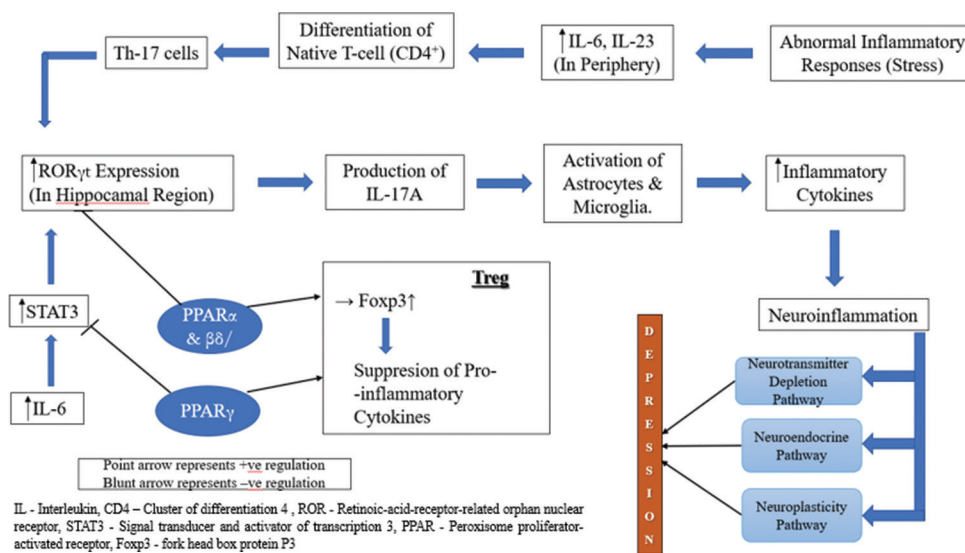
Abnormal Inflammatory Responses (Stress)

↑IL-6, IL-23 (In Periphery)

Differentiation of Native T-cell (CD4⁺)

Th-17 cells

↑RORγt Expression (In Hippocamal Region)

Production of IL-17A

Activation of Astrocytes & Microglia.

↑Inflammatory Cytokines

Neuroinflammation

↑STAT3

↑IL-6

PPARα & βδ/

PPARγ

Treg

→ Foxp3↑

Suppresion of Pro- -inflammatory Cytokines

D E P R E S S I O N

Neurotransmitter Depletion Pathway

Neuroendocrine Pathway

Neuroplasticity Pathway

Point arrow represents +ve regulation
Blunt arrow represents –ve regulation

IL - Interleukin, CD4 – Cluster of differentiation 4 , ROR - Retinoic-acid-receptor-related orphan nuclear receptor, STAT3 - Signal transducer and activator of transcription 3, PPAR - Peroxisome proliferator-activated receptor, Foxp3 - fork head box protein P3